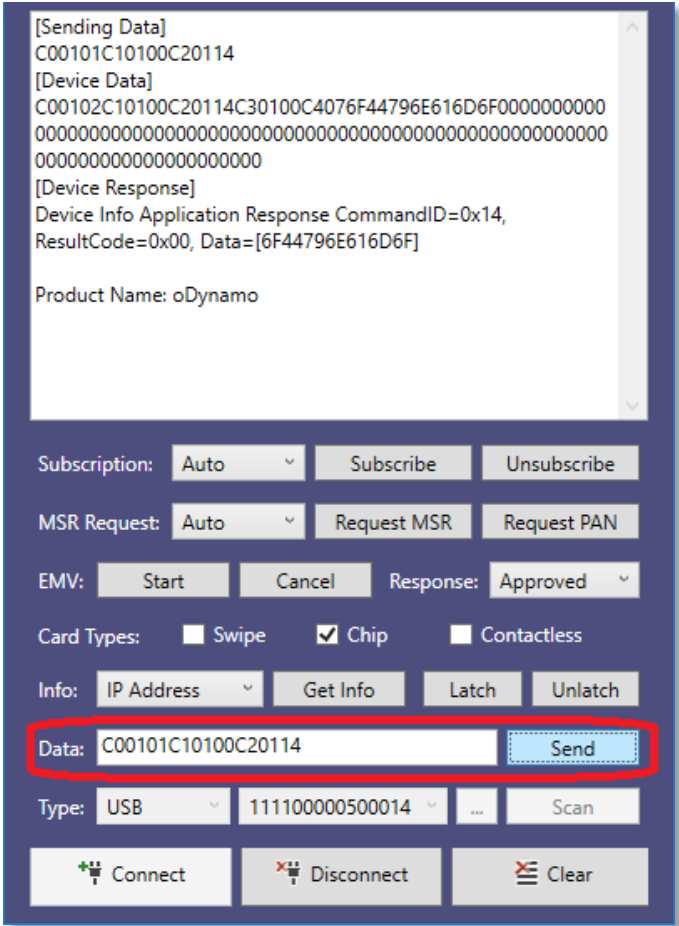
[Sending Data]
C00101C10100C20114
[Device Data]
C00102C10100C20114C30100C4076F44796E616D6F0000000000000000000000000000000000000000000000000000000000000000000000000000
[Device Response]
Device Info Application Response CommandID=0x14, ResultCode=0x00, Data=[6F44796E616D6F]

Product Name: oDynamo

Subscription: Auto Subscribe Unsubscribe

MSR Request: Auto Request MSR Request PAN

EMV: Start Cancel Response: Approved

Card Types: Swipe Chip Contactless

Info: IP Address Get Info Latch Unlatch

Data: C00101C10100C20114 Send

Type: USB 111100000500014 ... Scan

Connect Disconnect Clear